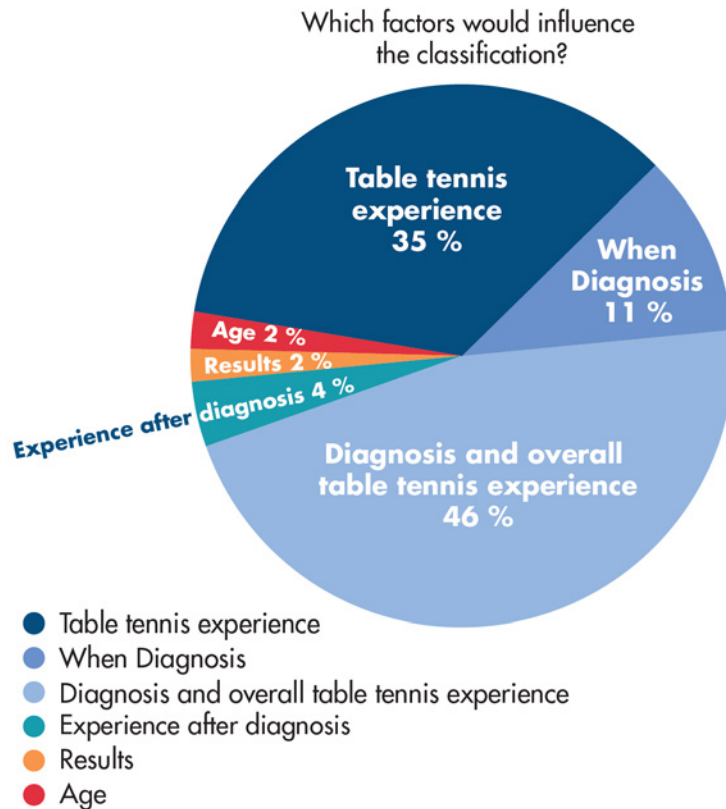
Which factors would influence the classification?

Table tennis experience 35 %

When Diagnosis 11 %

Age 2 %

Results 2 %

Experience after diagnosis 4 %

Diagnosis and overall table tennis experience 46 %

Table tennis experience
When Diagnosis
Diagnosis and overall table tennis experience
Experience after diagnosis
Results
Age